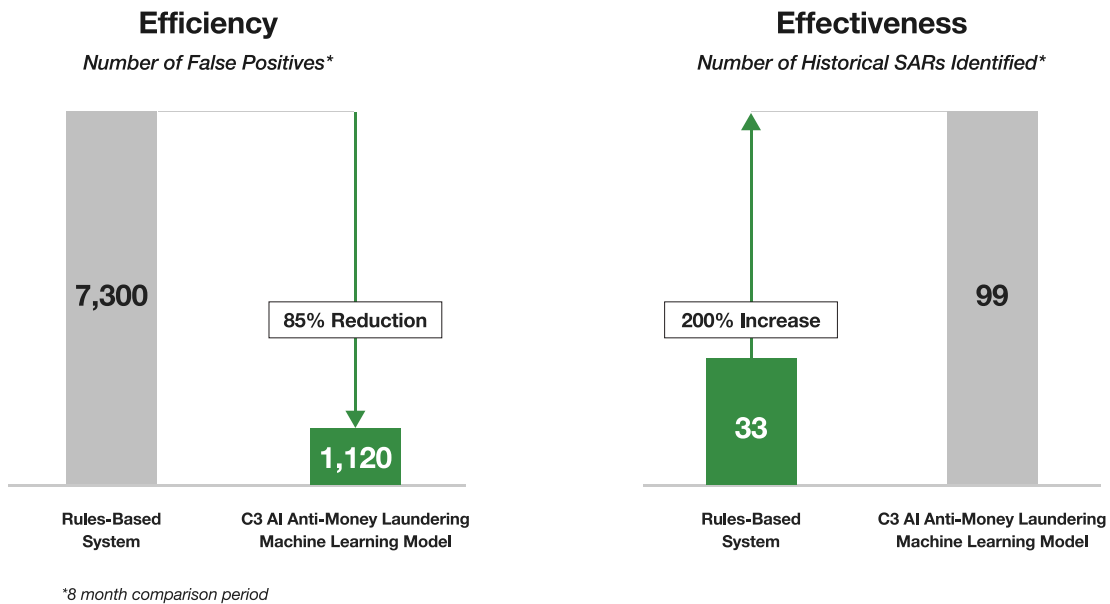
Efficiency

Number of False Positives*

7,300

85% Reduction

1,120

Rules-Based System

C3 AI Anti-Money Laundering Machine Learning Model

Effectiveness

Number of Historical SARs Identified*

200% Increase

33

99

Rules-Based System

C3 AI Anti-Money Laundering Machine Learning Model

*8 month comparison period